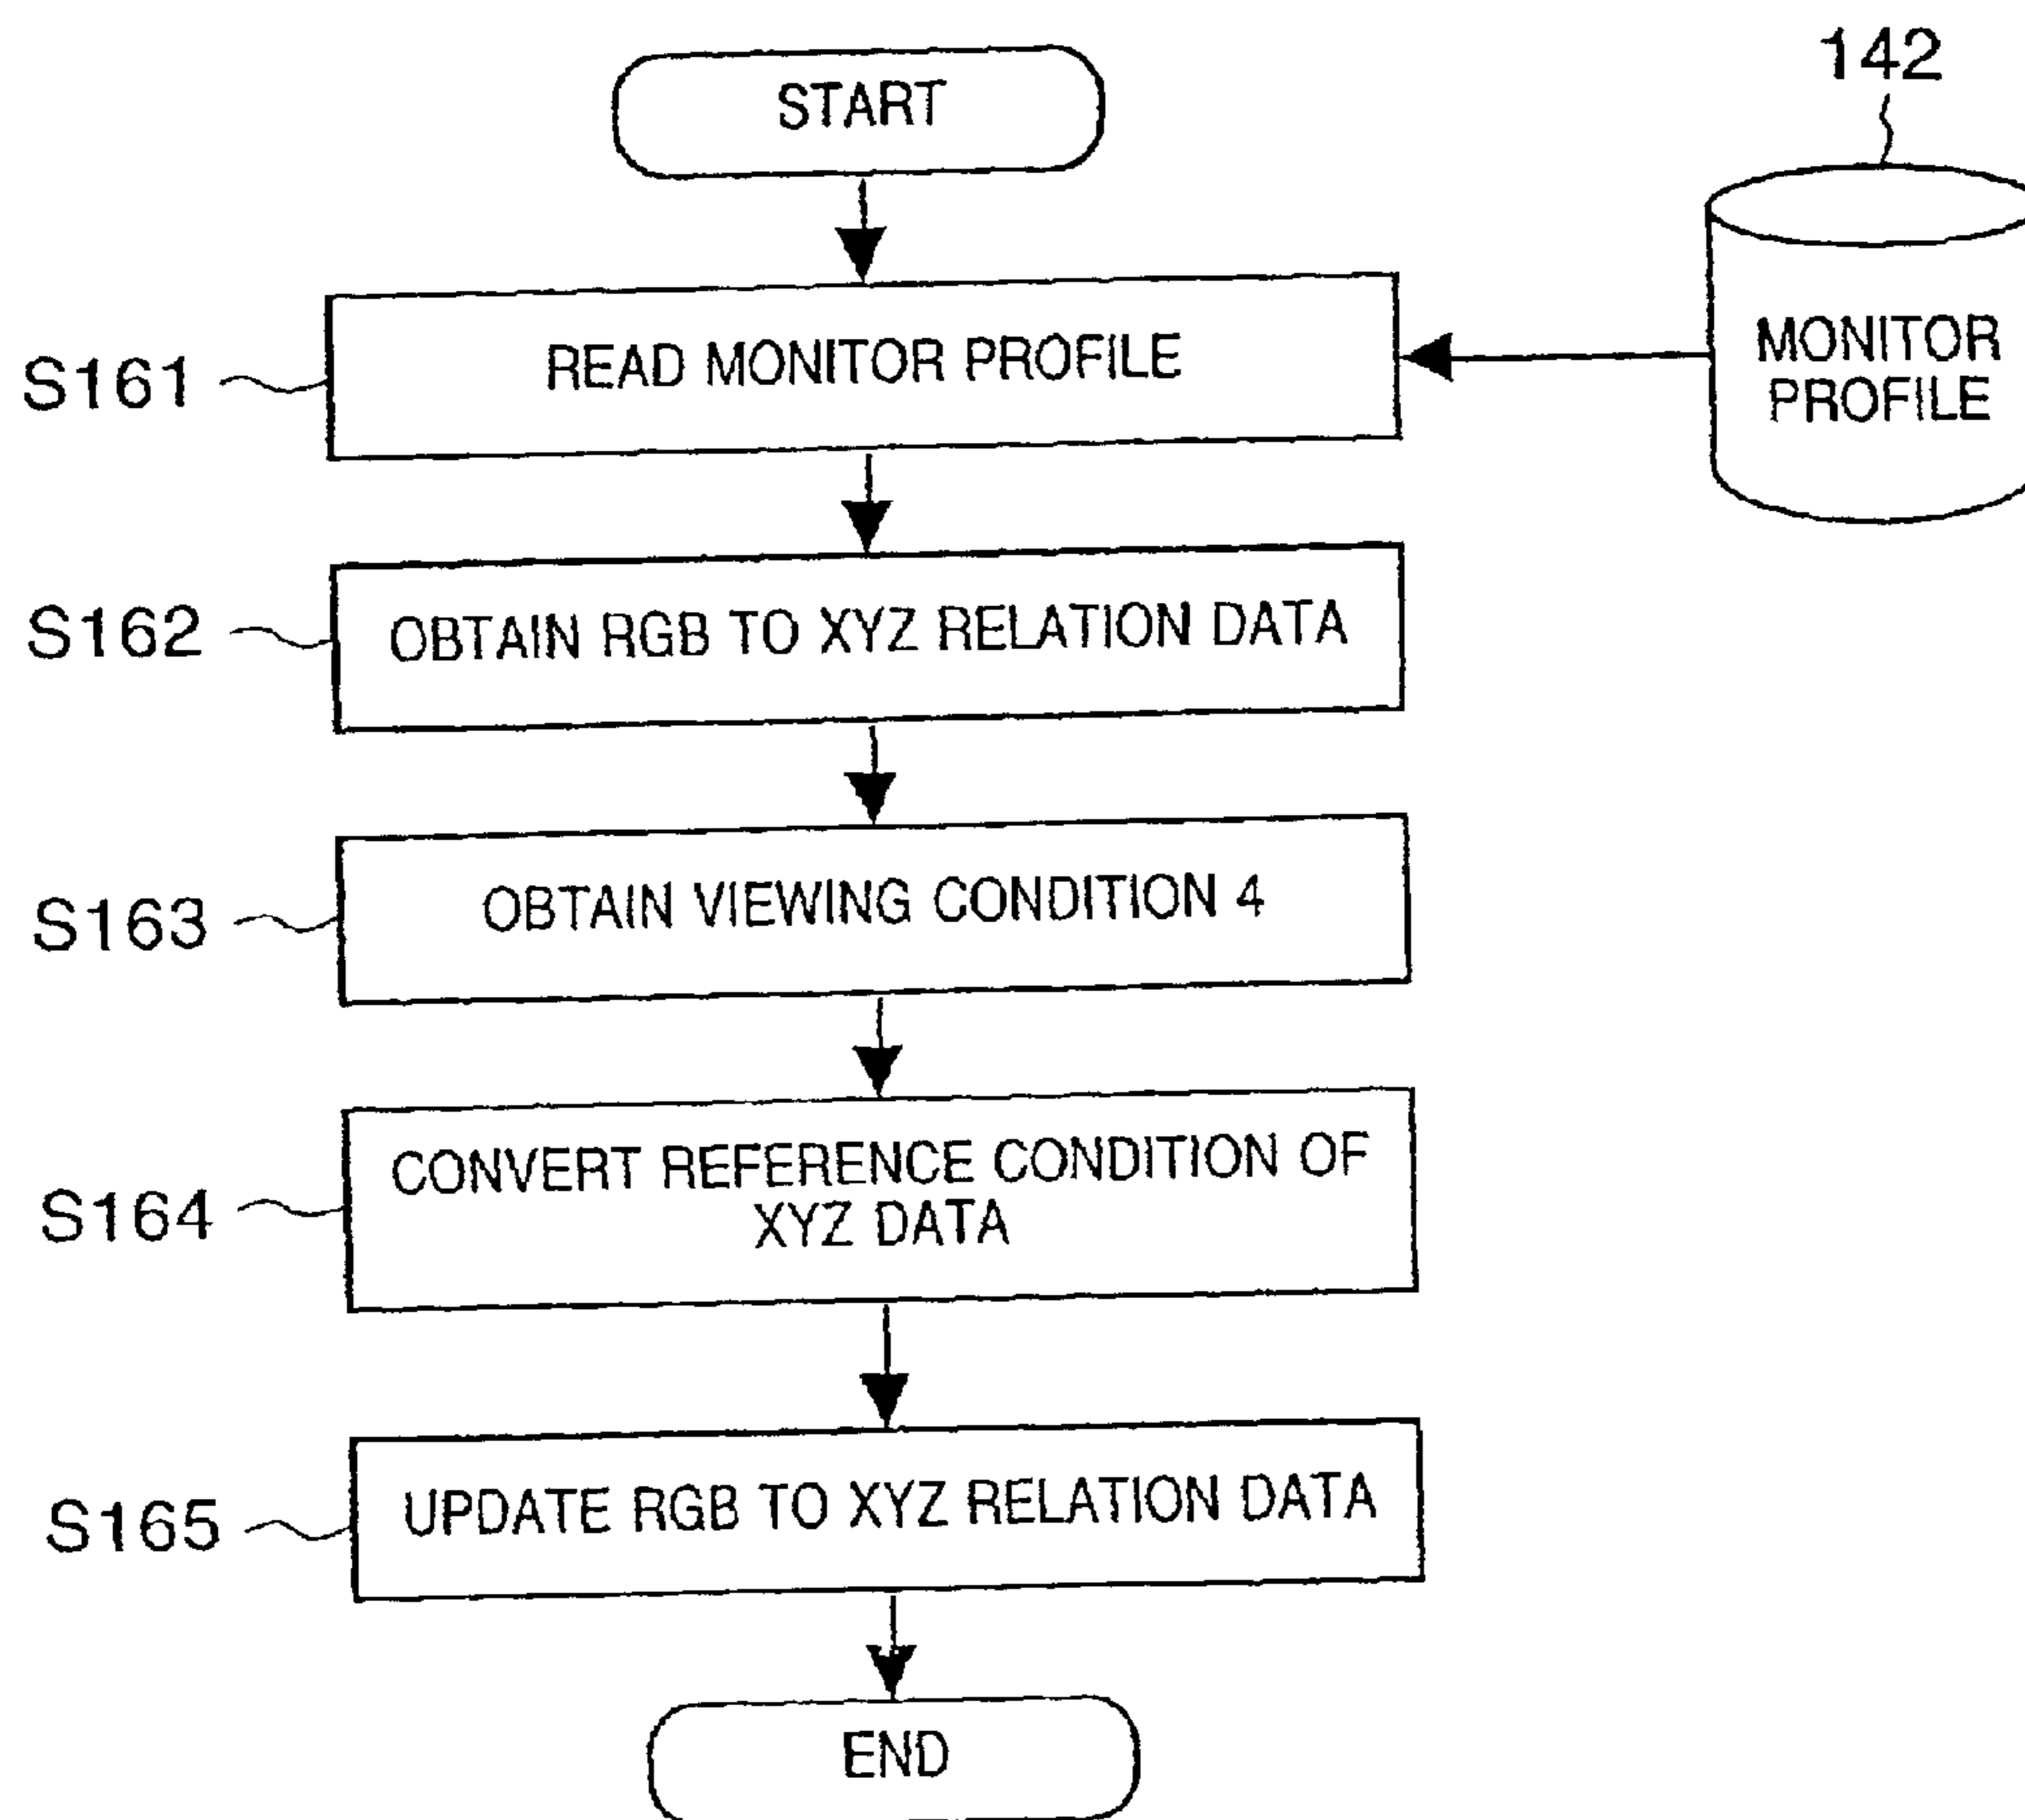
START

142

S161 READ MONITOR PROFILE

MONITOR PROFILE

S162 OBTAIN RGB TO XYZ RELATION DATA

S163 OBTAIN VIEWING CONDITION 4

S164 CONVERT REFERENCE CONDITION OF XYZ DATA

S165 UPDATE RGB TO XYZ RELATION DATA

END